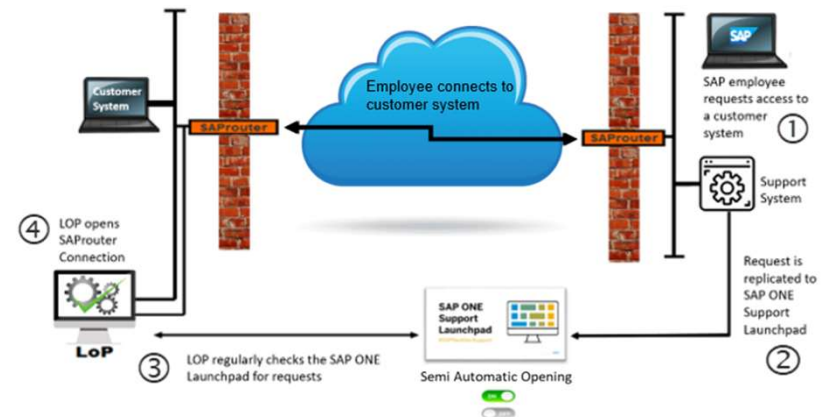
Customer System

SAProuter

Employee connects to customer system

SAProuter

SAP

SAP employee requests access to a customer system

①

Support System

④ LOP opens SAProuter Connection

Request is replicated to SAP ONE Support Launchpad

SAP ONE Support Launchpad

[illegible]

LoP

③ LOP regularly checks the SAP ONE Launchpad for requests

Semi Automatic Opening

②

ON